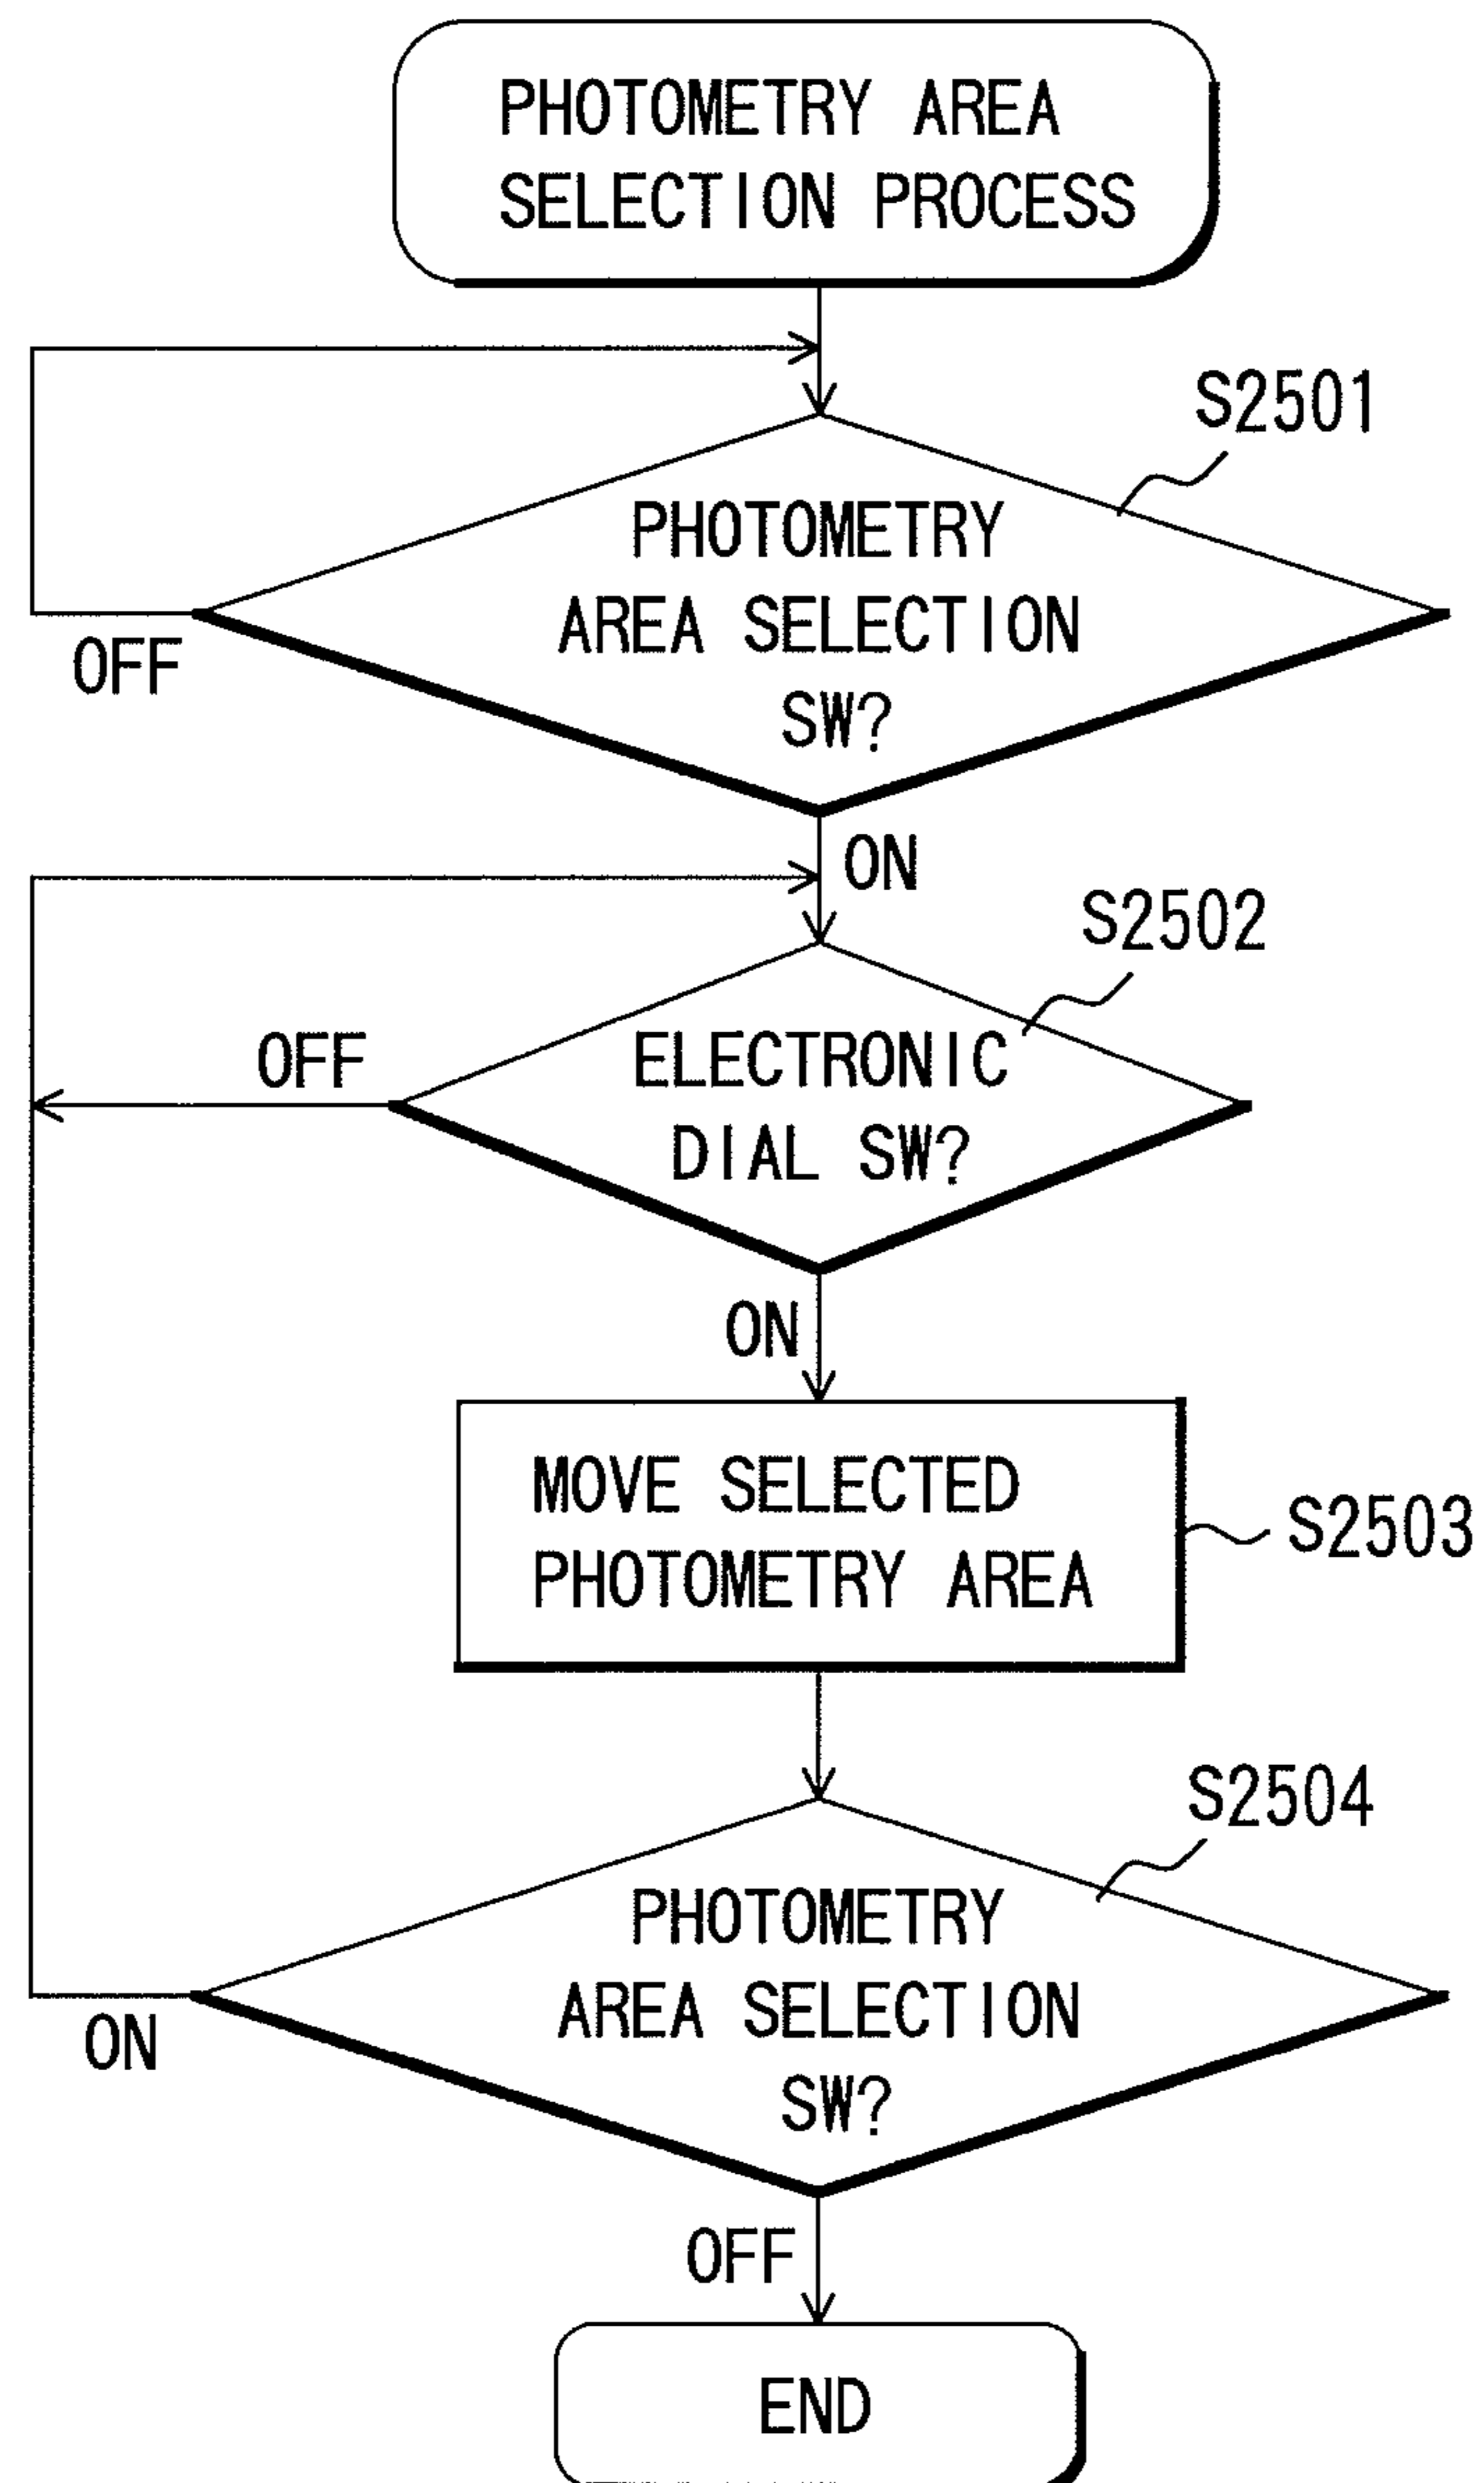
PHOTOMETRY AREA SELECTION PROCESS

S2501

PHOTOMETRY AREA SELECTION SW?

OFF

ON

S2502

OFF

ELECTRONIC DIAL SW?

ON

MOVE SELECTED PHOTOMETRY AREA

S2503

S2504

PHOTOMETRY AREA SELECTION SW?

ON

OFF

END